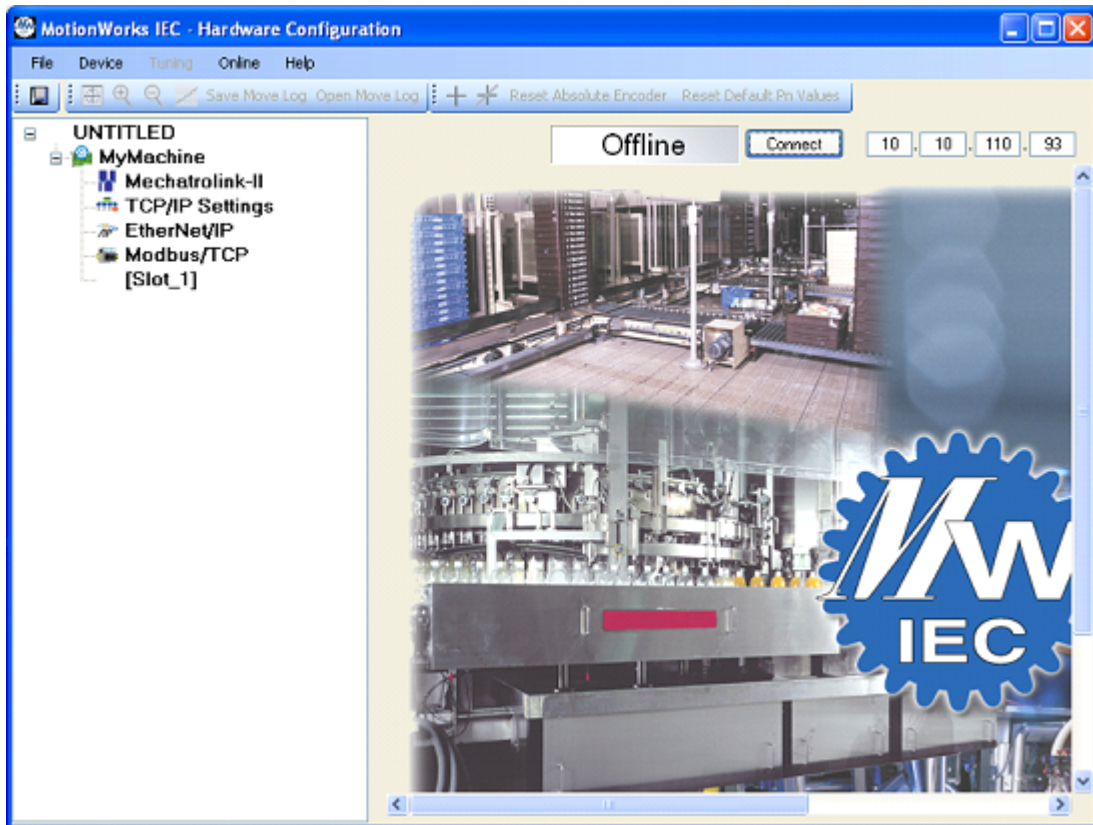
MotionWorks IEC - Hardware Configuration

File Device Tuning Online Help

Save Move Log Open Move Log Reset Absolute Encoder Reset Default Pn Values

UNTITLED
MyMachine
Mechatrolink-II
TCP/IP Settings
EtherNet/IP
Modbus/TCP
[Slot_1]

Offline Connect 10 . 10 . 110 . 93

MW
IEC